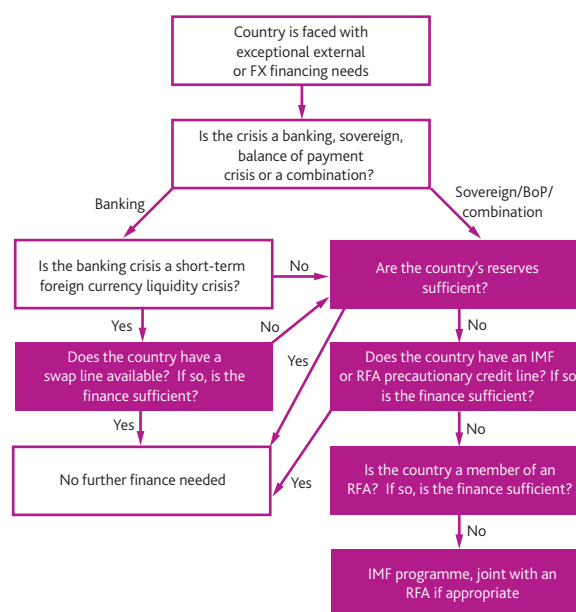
Country is faced with exceptional external or FX financing needs

Is the crisis a banking, sovereign, balance of payment crisis or a combination?

Banking

Sovereign/BoP/ combination

Is the banking crisis a short-term foreign currency liquidity crisis?

No

Are the country's reserves sufficient?

Yes

No

No

Does the country have a swap line available? If so, is the finance sufficient?

Yes

Does the country have an IMF or RFA precautionary credit line? If so, is the finance sufficient?

Yes

No

No further finance needed

Yes

Is the country a member of an RFA? If so, is the finance sufficient?

No

IMF programme, joint with an RFA if appropriate